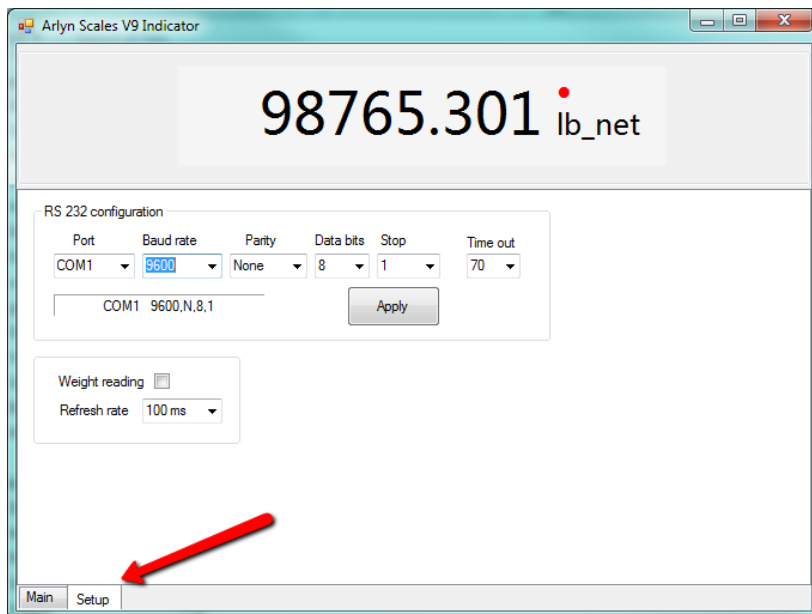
Arlyn Scales V9 Indicator

98765.301 lb_net

RS 232 configuration

Port
COM1

Baud rate
9600

Parity
None

Data bits
8

Stop
1

Time out
70

COM1 9600,N,8,1

Apply

Weight reading

Refresh rate 100 ms

Main
Setup